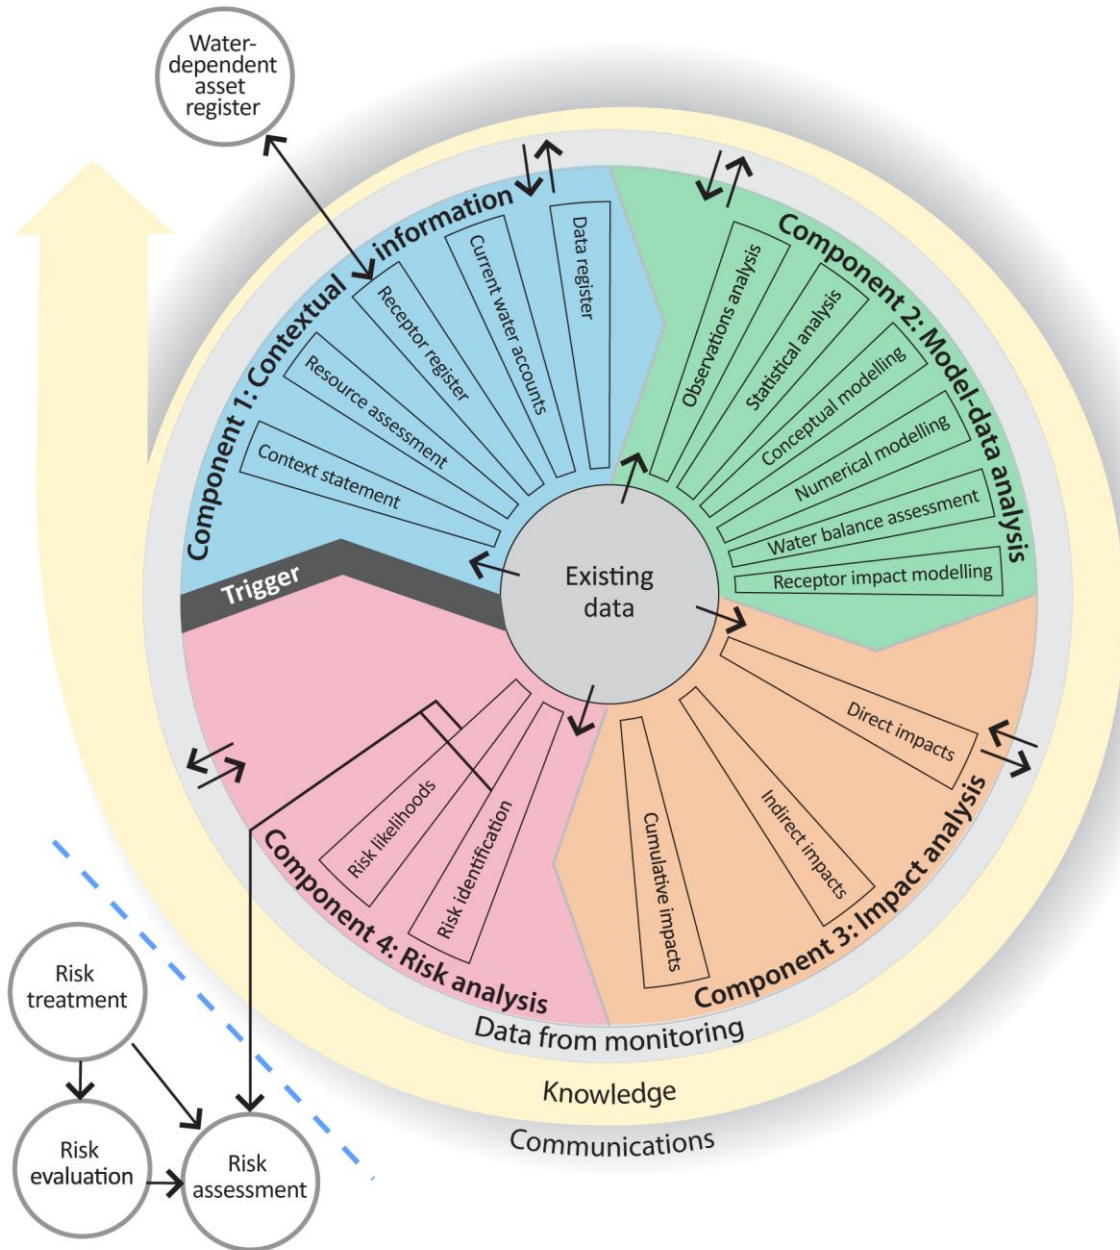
Water-dependent asset register

Component 1: Contextual information

Data register

Current water accounts

Receptor register

Resource assessment

Context statement

Component 2: Model-data analysis

Observations analysis

Statistical analysis

Conceptual modelling

Numerical modelling

Water balance assessment

Receptor impact modelling

Trigger

Existing data

Component 3: Impact analysis

Direct impacts

Indirect impacts

Cumulative impacts

Component 4: Risk analysis

Risk likelihoods

Risk identification

Data from monitoring

Knowledge

Communications

Risk treatment

Risk evaluation

Risk assessment